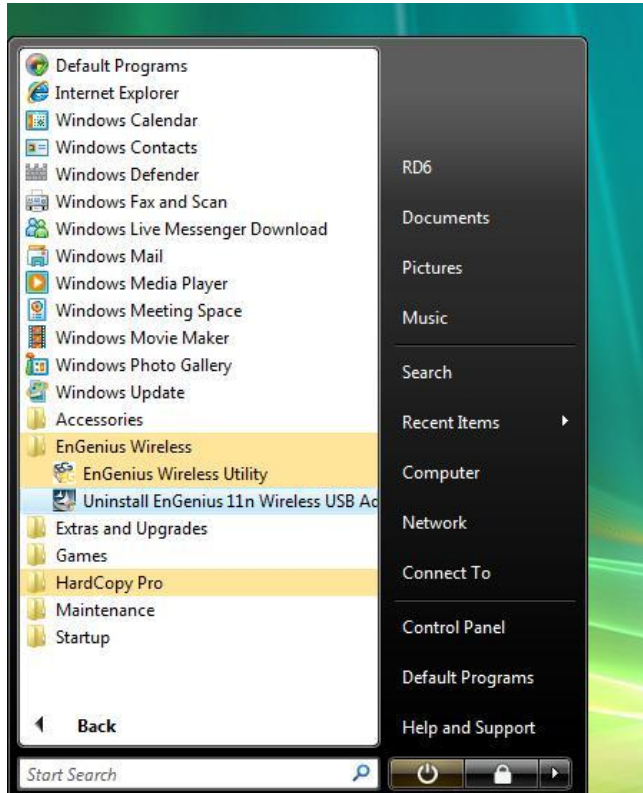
Default Programs
Internet Explorer
Windows Calendar
Windows Contacts
Windows Defender
Windows Fax and Scan
Windows Live Messenger Download
Windows Mail
Windows Media Player
Windows Meeting Space
Windows Movie Maker
Windows Photo Gallery
Windows Update
Accessories
EnGenius Wireless
EnGenius Wireless Utility
Uninstall EnGenius 11n Wireless USB Ad
Extras and Upgrades
Games
HardCopy Pro
Maintenance
Startup

Back

Start Search

RD6
Documents
Pictures
Music
Search
Recent Items
Computer
Network
Connect To
Control Panel
Default Programs
Help and Support